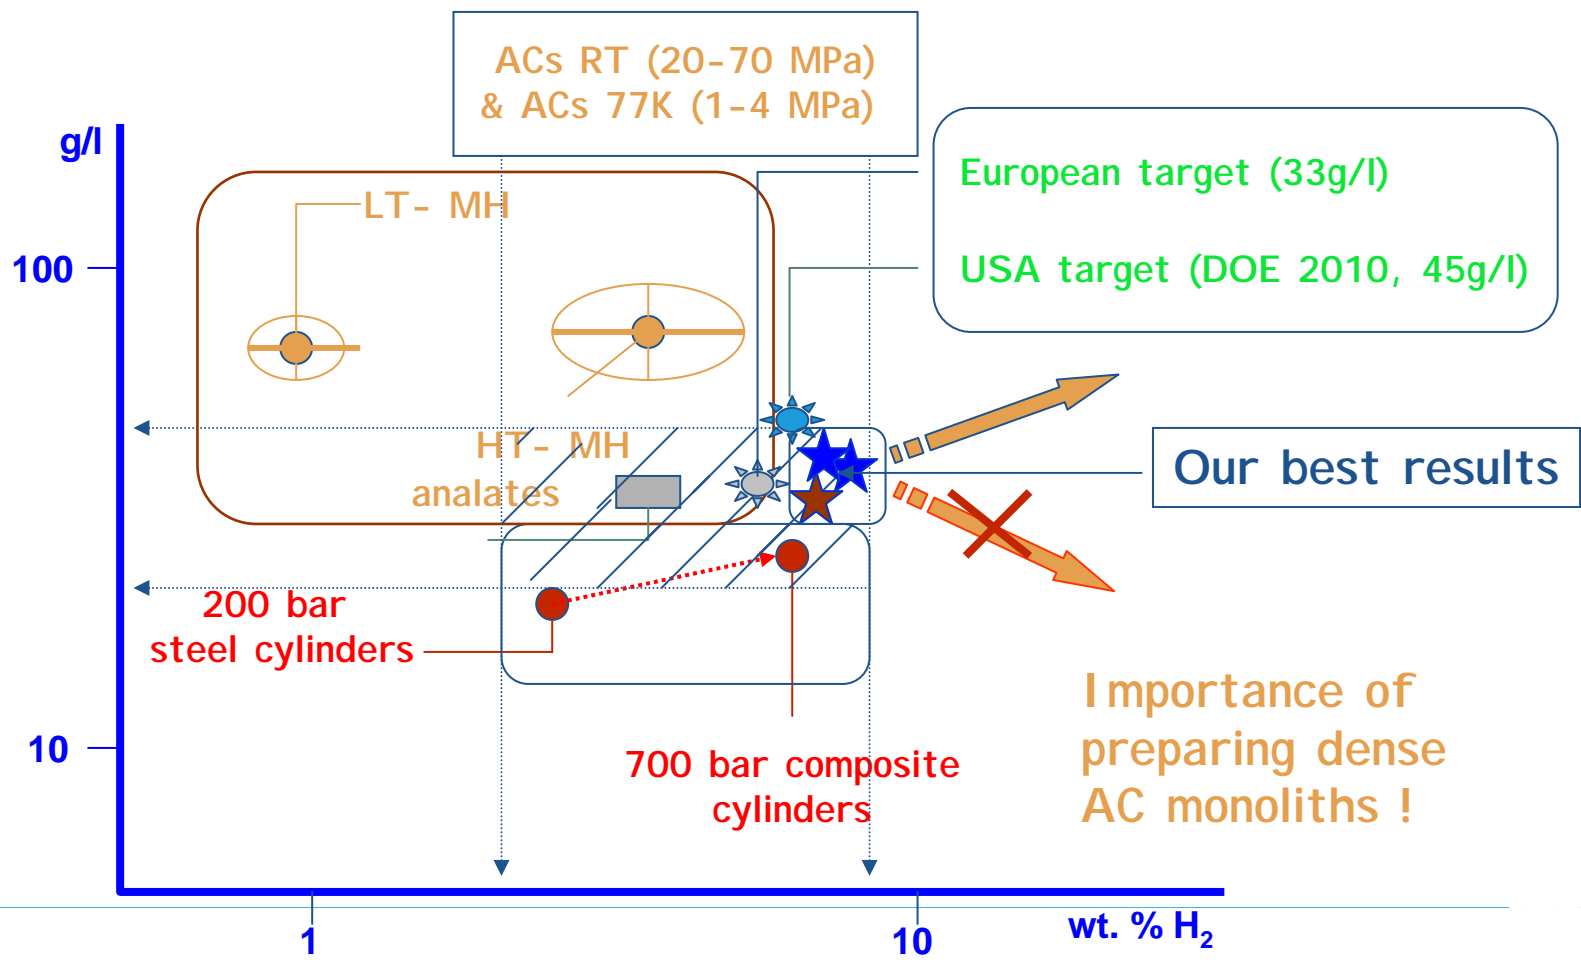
ACs RT (20-70 MPa)
& ACs 77K (1-4 MPa)

European target (33g/l)

USA target (DOE 2010, 45g/l)

g/l

100

10

LT- MH

HT- MH

analates

Our best results

200 bar
steel cylinders

700 bar composite
cylinders

Importance of
preparing dense
AC monoliths !

1

10

wt. % $H_2$